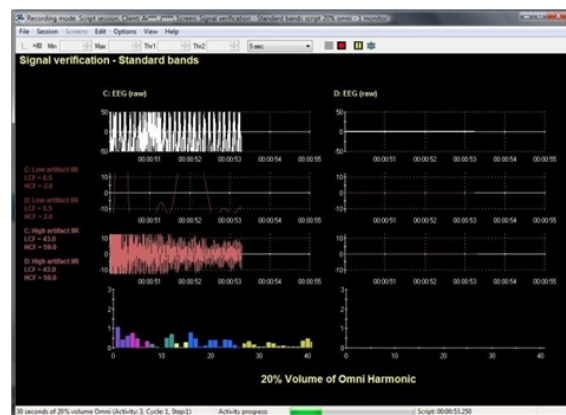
Recording mode. Script session. Client: A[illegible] Screen: Signal verification - Standard bands script 20% omni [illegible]

File Session Screens Edit Options View Help

Min Max Thr1 Thr2 5 sec

Signal verification - Standard bands

C: EEG (raw)

50
0
-50

00:00:51 00:00:52 00:00:53 00:00:54 00:00:55

D: EEG (raw)

50
0
-50

00:00:51 00:00:52 00:00:53 00:00:54 00:00:55

C: Low artifact IIR
LCF = 0.5
HCF = 2.0

D: Low artifact IIR
LCF = 0.5
HCF = 2.0

10
0
-10

00:00:51 00:00:52 00:00:53 00:00:54 00:00:55

10
0
-10

00:00:51 00:00:52 00:00:53 00:00:54 00:00:55

C: High artifact IIR
LCF = 43.0
HCF = 58.0

D: High artifact IIR
LCF = 43.0
HCF = 58.0

10
0
-10

00:00:51 00:00:52 00:00:53 00:00:54 00:00:55

10
0
-10

00:00:51 00:00:52 00:00:53 00:00:54 00:00:55

3
2
1
0

0 10 20 30 40

3
2
1
0

0 10 20 30 40

20% Volume of Omni Harmonic

30 seconds of 20% volume Omni (Activity: 3, Cycle: 1, Step:1) Activity progress: Script: 00:00:53.250